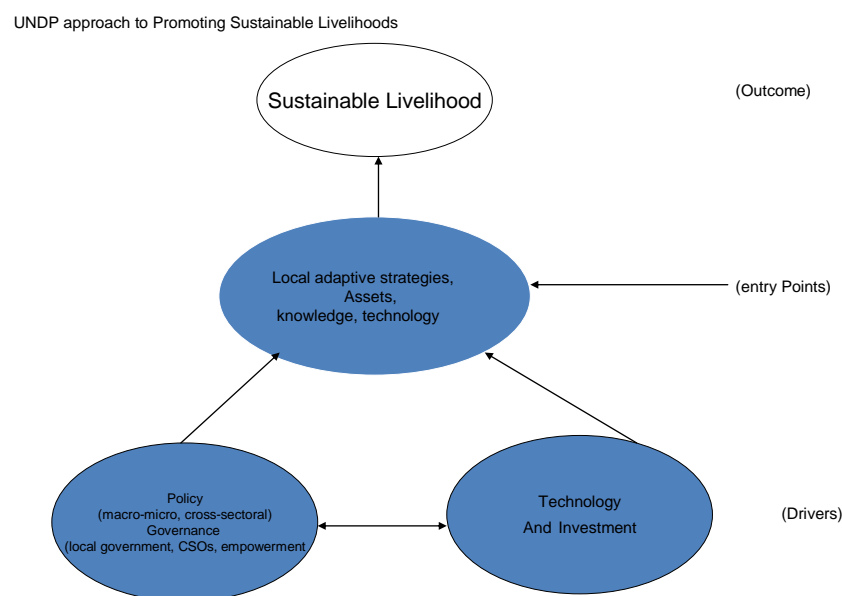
UNDP approach to Promoting Sustainable Livelihoods

Sustainable Livelihood

(Outcome)

Local adaptive strategies,
Assets,
knowledge, technology

(entry Points)

Policy
(macro-micro, cross-sectoral)
Governance
(local government, CSOs, empowerment

Technology
And Investment

(Drivers)